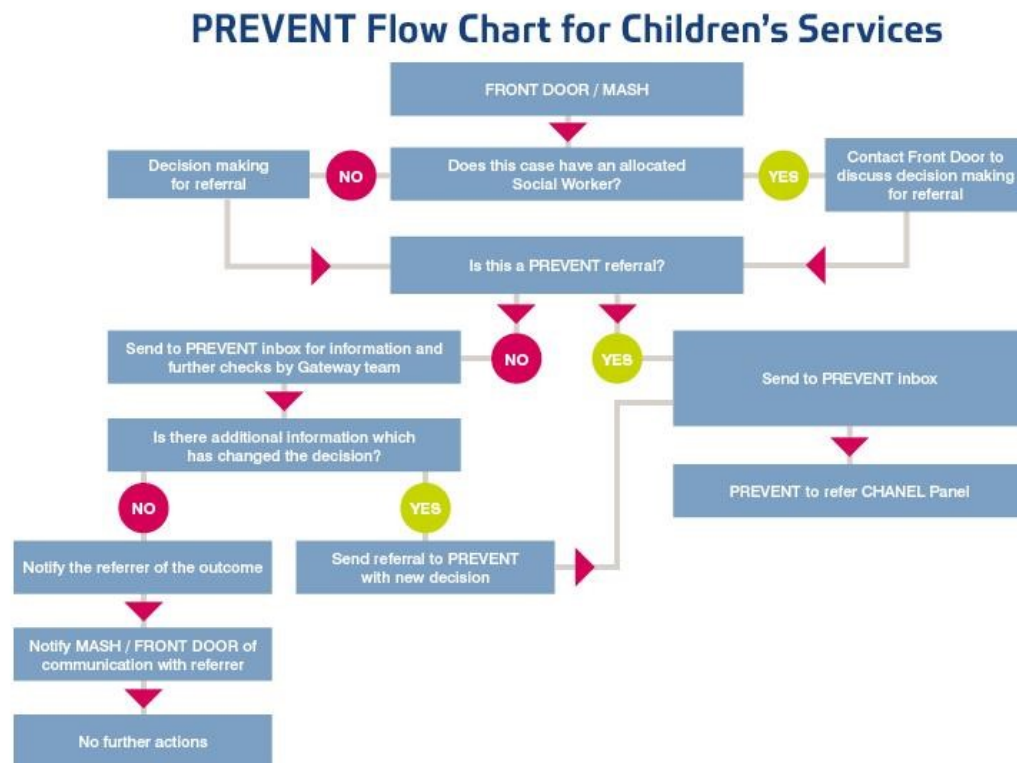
PREVENT Flow Chart for Children's Services

FRONT DOOR / MASH

Decision making for referral

NO

Does this case have an allocated Social Worker?

YES

Contact Front Door to discuss decision making for referral

Is this a PREVENT referral?

Send to PREVENT inbox for information and further checks by Gateway team

NO

YES

Send to PREVENT inbox

Is there additional information which has changed the decision?

PREVENT to refer CHANEL Panel

NO

YES

Notify the referrer of the outcome

Send referral to PREVENT with new decision

Notify MASH / FRONT DOOR of communication with referrer

No further actions